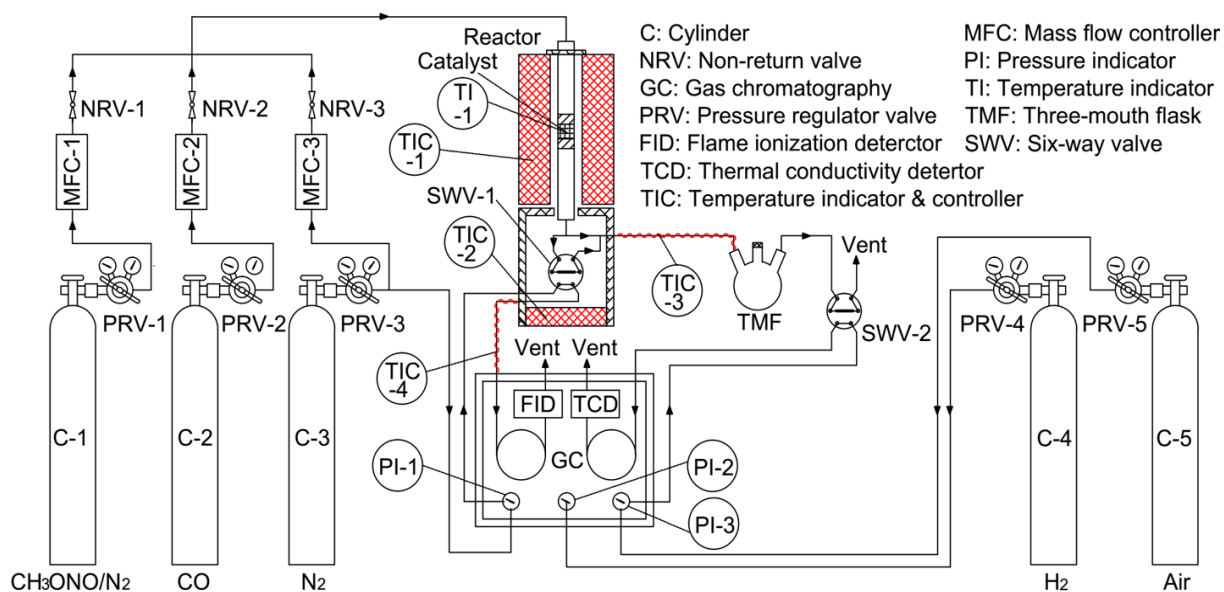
C: Cylinder
NRV: Non-return valve
GC: Gas chromatography
PRV: Pressure regulator valve
FID: Flame ionization deterctor
TCD: Thermal conductivity detertor
TIC: Temperature indicator & controller

MFC: Mass flow controller
PI: Pressure indicator
TI: Temperature indicator
TMF: Three-mouth flask
SWV: Six-way valve

Reactor
Catalyst
TI -1
TIC -1
SWV-1
TIC -2
TIC -3
TIC -4
TMF
Vent
SWV-2
NRV-1
NRV-2
NRV-3
MFC-1
MFC-2
MFC-3
PRV-1
PRV-2
PRV-3
PRV-4
PRV-5
Vent
Vent
FID
TCD
GC
PI-1
PI-2
PI-3
C-1
C-2
C-3
C-4
C-5
$CH_3ONO/N_2$
CO
$N_2$
$H_2$
Air